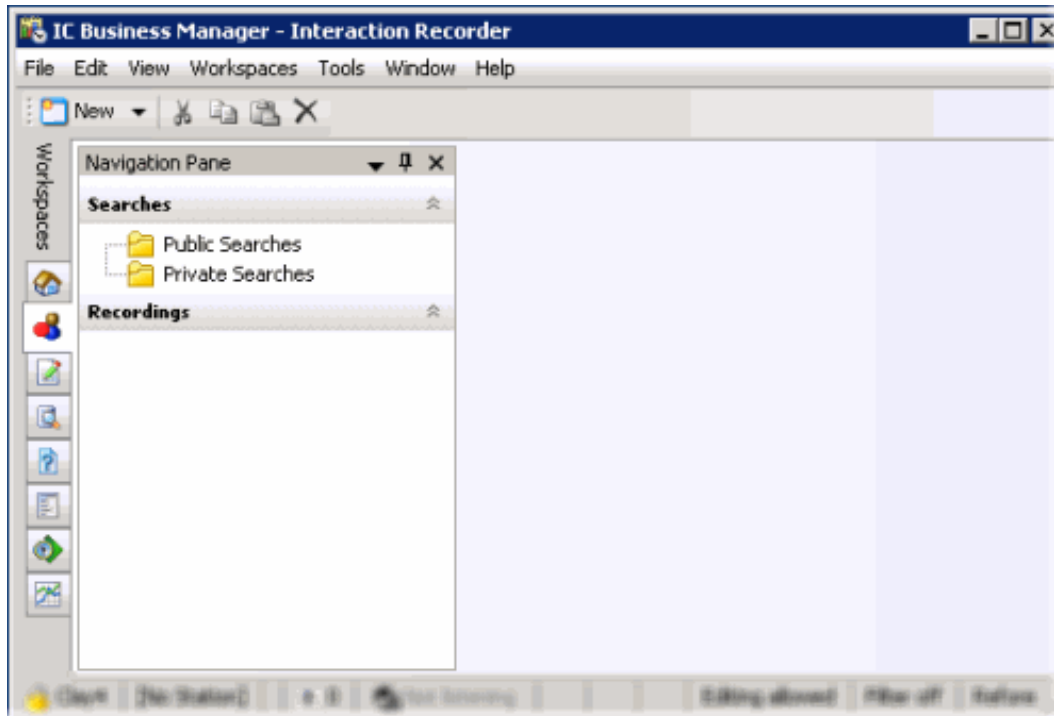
IC Business Manager - Interaction Recorder

File Edit View Workspaces Tools Window Help

New

Workspaces

Navigation Pane

Searches

Public Searches

Private Searches

Recordings

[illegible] [No Station] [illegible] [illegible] Editing allowed Filter off Refresh